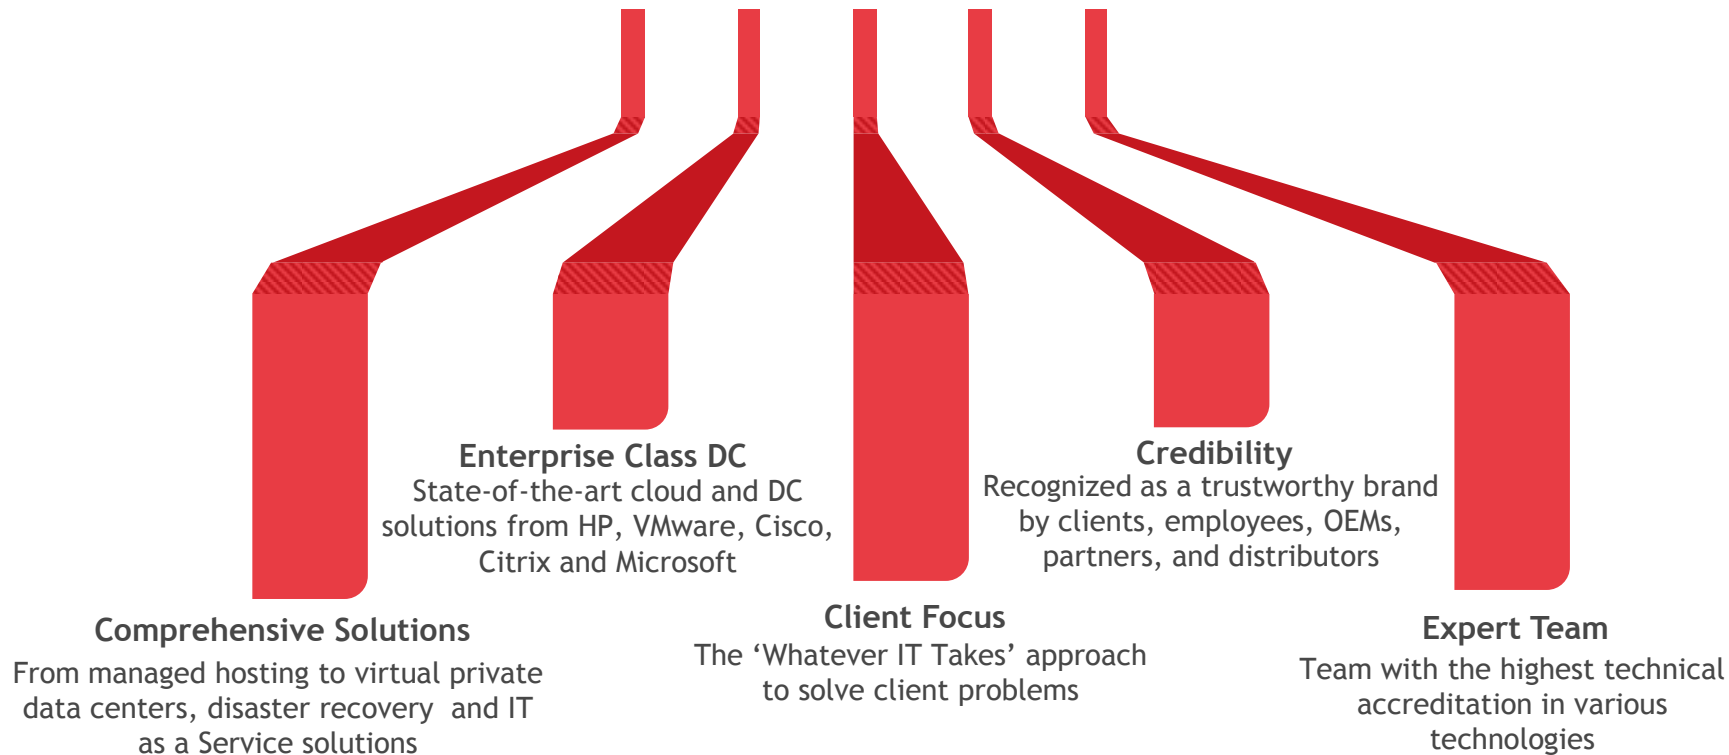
Enterprise Class DC
State-of-the-art cloud and DC solutions from HP, VMware, Cisco, Citrix and Microsoft

Credibility
Recognized as a trustworthy brand by clients, employees, OEMs, partners, and distributors

Comprehensive Solutions
From managed hosting to virtual private data centers, disaster recovery and IT as a Service solutions

Client Focus
The ‘Whatever IT Takes’ approach to solve client problems

Expert Team
Team with the highest technical accreditation in various technologies